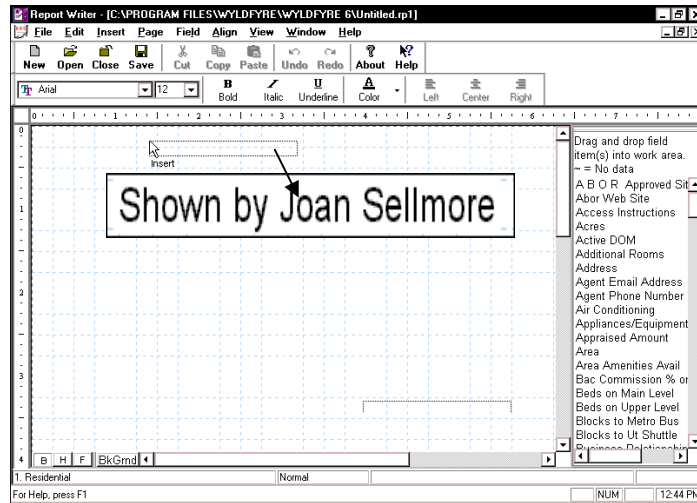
Report Writer - [C:\PROGRAM FILES\WYLDFYRE\WYLDFYRE 6\Untitled.rp1]

File Edit Insert Page Field Align View Window Help

New Open Close Save Cut Copy Paste Undo Redo About Help

Arial 12 Bold Italic Underline Color Left Center Right

0 1 2 3 4 5 6 7

Insert

Shown by Joan Sellmore

Drag and drop field item(s) into work area.
~ = No data
A B O R Approved Sit
Abor Web Site
Access Instructions
Acres
Active DOM
Additional Rooms
Address
Agent Email Address
Agent Phone Number
Air Conditioning
Appliances/Equipment
Appraised Amount
Area
Area Amenities Avail
Bac Commission % or
Beds on Main Level
Beds on Upper Level
Blocks to Metro Bus
Blocks to Ut Shuttle
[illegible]

B H F BkGrnd

1. Residential Normal

For Help, press F1 NUM 12:44 P